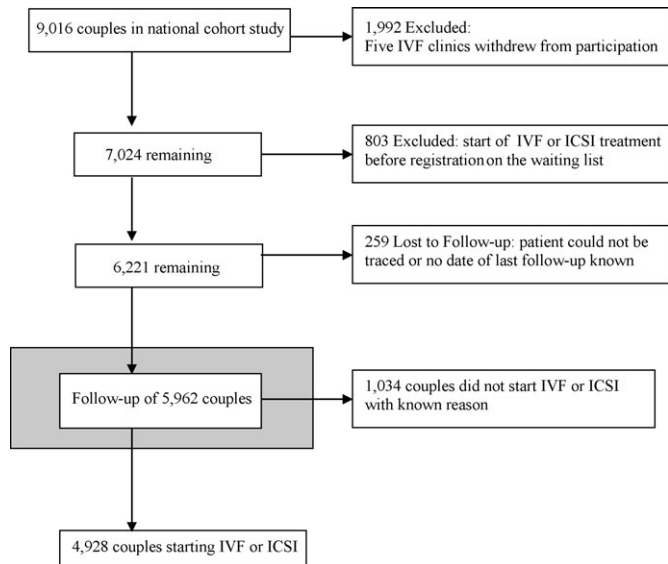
9,016 couples in national cohort study

1,992 Excluded:
Five IVF clinics withdrew from participation

7,024 remaining

803 Excluded: start of IVF or ICSI treatment before registration on the waiting list

6,221 remaining

259 Lost to Follow-up: patient could not be traced or no date of last follow-up known

Follow-up of 5,962 couples

1,034 couples did not start IVF or ICSI with known reason

4,928 couples starting IVF or ICSI